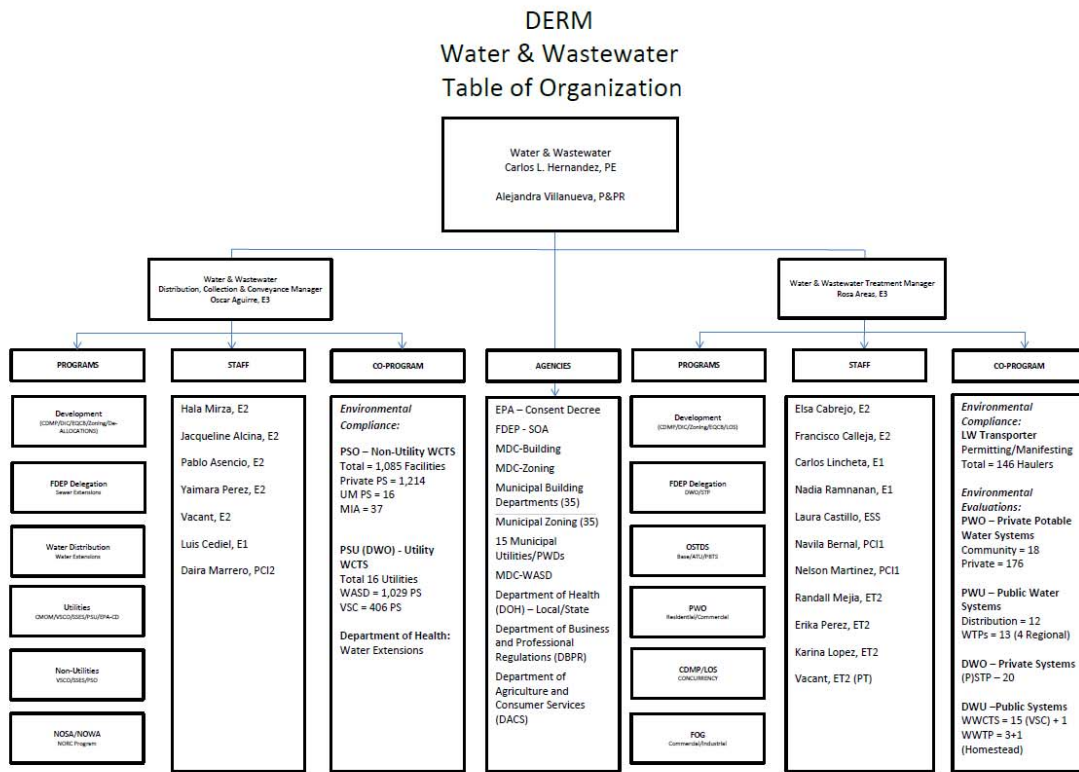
DERM
Water & Wastewater
Table of Organization

Water & Wastewater
Carlos L. Hernandez, PE

Alejandra Villanueva, P&PR

Water & Wastewater
Distribution, Collection & Conveyance Manager
Oscar Aguirre, E3

Water & Wastewater Treatment Manager
Rosa Areas, E3

PROGRAMS

Development
(CDMP/DIC/EQCB/Zoning/De-ALLOCATIONS)

FDEP Delegation
Sewer Extensions

Water Distribution
Water Extensions

Utilities
CMOM/VSCO/SSES/PSU/EPA-CD

Non-Utilities
VSCO/SSES/PSO

NOSA/NOWA
NORC Program

STAFF

Hala Mirza, E2
Jacqueline Alcina, E2
Pablo Asencio, E2
Yaimara Perez, E2
Vacant, E2
Luis Cediel, E1
Daira Marrero, PCI2

CO-PROGRAM

Environmental Compliance:
PSO – Non-Utility WCTS
Total = 1,085 Facilities
Private PS = 1,214
UM PS = 16
MIA = 37

PSU (DWO) - Utility WCTS
Total 16 Utilities
WASD = 1,029 PS
VSC = 406 PS

Department of Health:
Water Extensions

AGENCIES

EPA – Consent Decree
FDEP - SOA
MDC-Building
MDC-Zoning
Municipal Building Departments (35)
Municipal Zoning (35)
15 Municipal Utilities/PWDs
MDC-WASD
Department of Health (DOH) – Local/State
Department of Business and Professional Regulations (DBPR)
Department of Agriculture and Consumer Services (DACS)

PROGRAMS

Development
(CDMP/DIC/Zoning/EQCB/LOS)

FDEP Delegation
DWO/STP

OSTDS
Base/ATU/PBTS

PWO
Residential/Commercial

CDMP/LOS
CONCURRENCY

FOG
Commercial/Industrial

STAFF

Elsa Cabrejo, E2
Francisco Calleja, E2
Carlos Lincheta, E1
Nadia Ramnanan, E1
Laura Castillo, ESS
Navila Bernal, PCI1
Nelson Martinez, PCI1
Randall Mejia, ET2
Erika Perez, ET2
Karina Lopez, ET2
Vacant, ET2 (PT)

CO-PROGRAM

Environmental Compliance:
LW Transporter
Permitting/Manifesting
Total = 146 Haulers

Environmental Evaluations:
PWO – Private Potable Water Systems
Community = 18
Private = 176

PWU – Public Water Systems
Distribution = 12
WTPs = 13 (4 Regional)

DWO – Private Systems
(P)STP – 20

DWU –Public Systems
WWCTS = 15 (VSC) + 1
WWTP = 3+1
(Homestead)